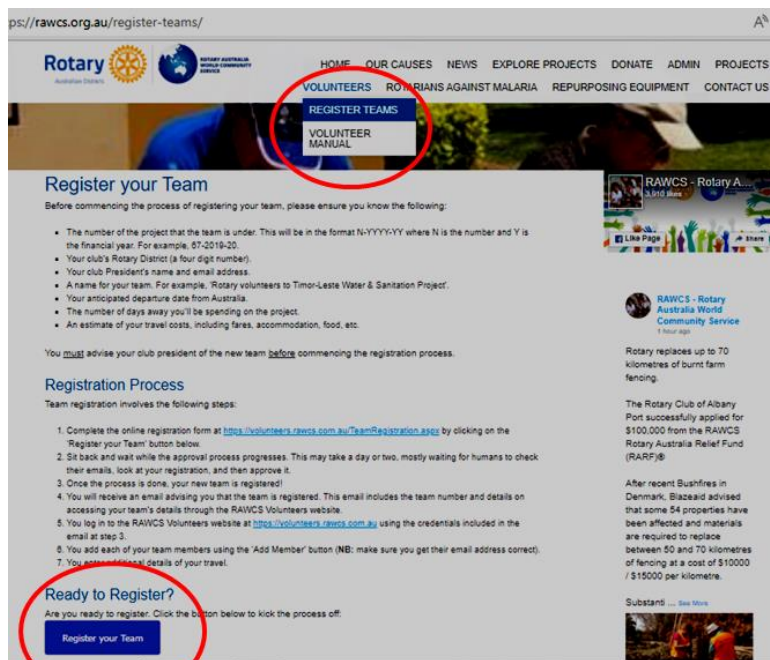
ps://rawcs.org.au/register-teams/

Rotary Australian Districts

ROTARY AUSTRALIA WORLD COMMUNITY SERVICE

HOME OUR CAUSES NEWS EXPLORE PROJECTS DONATE ADMIN PROJECTS

VOLUNTEERS ROTARIANS AGAINST MALARIA REPURPOSING EQUIPMENT CONTACT US

REGISTER TEAMS

VOLUNTEER MANUAL

Register your Team

Before commencing the process of registering your team, please ensure you know the following:

- The number of the project that the team is under. This will be in the format N-YYYY-YY where N is the number and Y is the financial year. For example, 67-2019-20.
- Your club's Rotary District (a four digit number).
- Your club President's name and email address.
- A name for your team. For example, 'Rotary volunteers to Timor-Leste Water & Sanitation Project'.
- Your anticipated departure date from Australia.
- The number of days away you'll be spending on the project.
- An estimate of your travel costs, including fares, accommodation, food, etc.

You must advise your club president of the new team before commencing the registration process.

Registration Process

Team registration involves the following steps:

1. Complete the online registration form at https://volunteers.rawcs.com.au/TeamRegistration.aspx by clicking on the 'Register your Team' button below.
2. Sit back and wait while the approval process progresses. This may take a day or two, mostly waiting for humans to check their emails, look at your registration, and then approve it.
3. Once the process is done, your new team is registered!
4. You will receive an email advising you that the team is registered. This email includes the team number and details on accessing your team's details through the RAWCS Volunteers website.
5. You log in to the RAWCS Volunteers website at https://volunteers.rawcs.com.au using the credentials included in the email at step 3.
6. You add each of your team members using the 'Add Member' button (NB: make sure you get their email address correct).
7. You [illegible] details of your travel.

Ready to Register?

Are you ready to register. Click the button below to kick the process off!

Register your Team

RAWCS - Rotary A...
3,910 likes

Like Page Share

RAWCS - Rotary Australia World Community Service
1 hour ago

Rotary replaces up to 70 kilometres of burnt farm fencing.

The Rotary Club of Albany Port successfully applied for $100,000 from the RAWCS Rotary Australia Relief Fund (RARF)®

After recent Bushfires in Denmark, Blazeaid advised that some 54 properties have been affected and materials are required to replace between 50 and 70 kilometres of fencing at a cost of $10000 / $15000 per kilometre.

Substanti ... See More